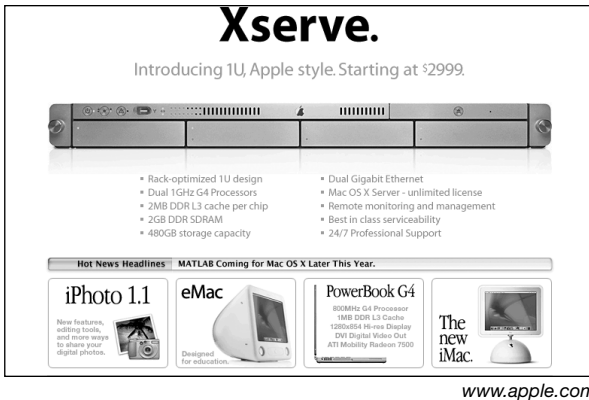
Xserve.

Introducing 1U, Apple style. Starting at $2999.

- Rack-optimized 1U design
- Dual 1GHz G4 Processors
- 2MB DDR L3 cache per chip
- 2GB DDR SDRAM
- 480GB storage capacity

- Dual Gigabit Ethernet
- Mac OS X Server - unlimited license
- Remote monitoring and management
- Best in class serviceability
- 24/7 Professional Support

Hot News Headlines MATLAB Coming for Mac OS X Later This Year.

iPhoto 1.1
New features, editing tools, and more ways to share your digital photos.

eMac
Designed for education.

PowerBook G4
800MHz G4 Processor
1MB DDR L3 Cache
1280x854 Hi-res Display
DVI Digital Video Out
ATI Mobility Radeon 7500

The new iMac.

www.apple.com